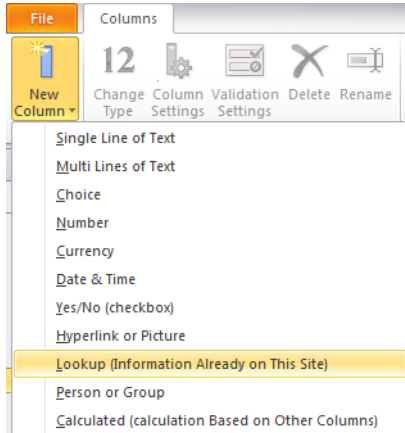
File
Columns
New Column
12
Change Type
Column Settings
Validation Settings
Delete
Rename
Single Line of Text
Multi Lines of Text
Choice
Number
Currency
Date & Time
Yes/No (checkbox)
Hyperlink or Picture
Lookup (Information Already on This Site)
Person or Group
Calculated (calculation Based on Other Columns)